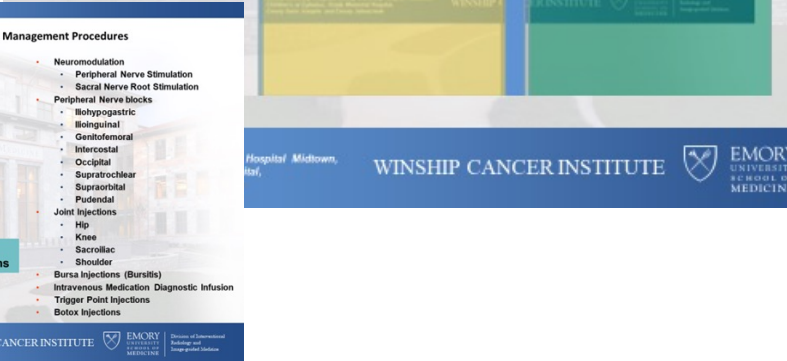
Management Procedures

- Neuromodulation
  - Peripheral Nerve Stimulation
  - Sacral Nerve Root Stimulation
- Peripheral Nerve blocks
  - Iliohypogastric
  - Ilioinguinal
  - Genitofemoral
  - Intercostal
  - Occipital
  - Supratrochlear
  - Supraorbital
  - Pudendal
- Joint Injections
  - Hip
  - Knee
  - Sacroiliac
  - Shoulder
- Bursa Injections (Bursitis)
- Intravenous Medication Diagnostic Infusion
- Trigger Point Injections
- Botox Injections

ns

CANCER INSTITUTE EMORY UNIVERSITY SCHOOL OF MEDICINE Division of Interventional Radiology and Image-guided Medicine

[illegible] WINSHIP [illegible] CER INSTITUTE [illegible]

Hospital Midtown, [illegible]ital,

WINSHIP CANCER INSTITUTE EMORY UNIVERSITY SCHOOL OF MEDICINE